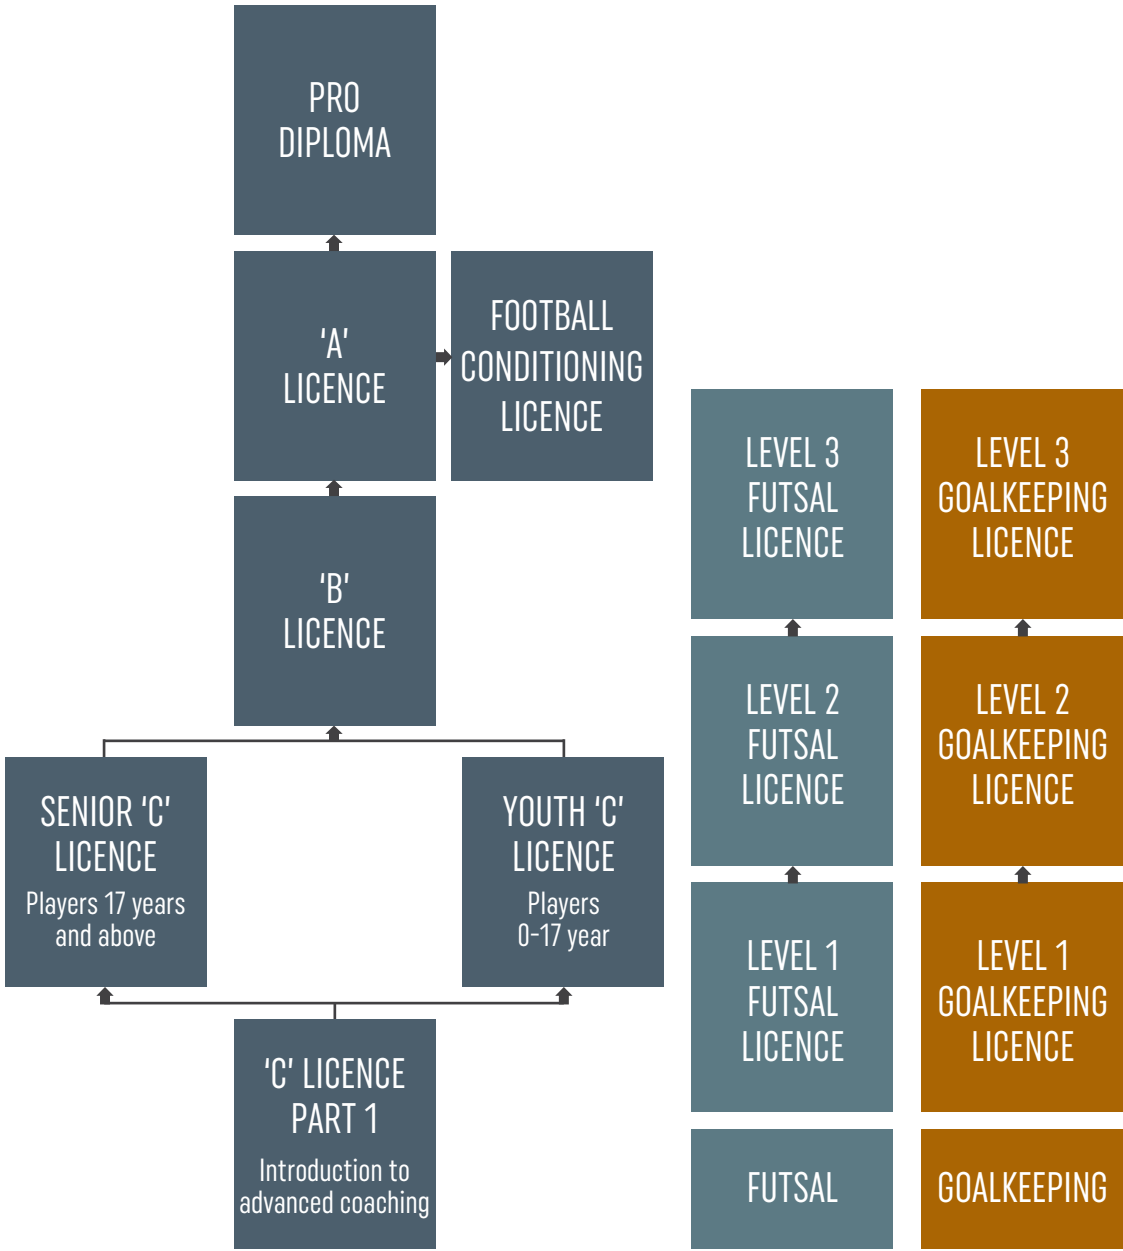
PRO DIPLOMA

'A' LICENCE

FOOTBALL CONDITIONING LICENCE

'B' LICENCE

SENIOR 'C' LICENCE
Players 17 years and above

YOUTH 'C' LICENCE
Players 0-17 year

'C' LICENCE PART 1
Introduction to advanced coaching

LEVEL 3 FUTSAL LICENCE

LEVEL 2 FUTSAL LICENCE

LEVEL 1 FUTSAL LICENCE

FUTSAL

LEVEL 3 GOALKEEPING LICENCE

LEVEL 2 GOALKEEPING LICENCE

LEVEL 1 GOALKEEPING LICENCE

GOALKEEPING